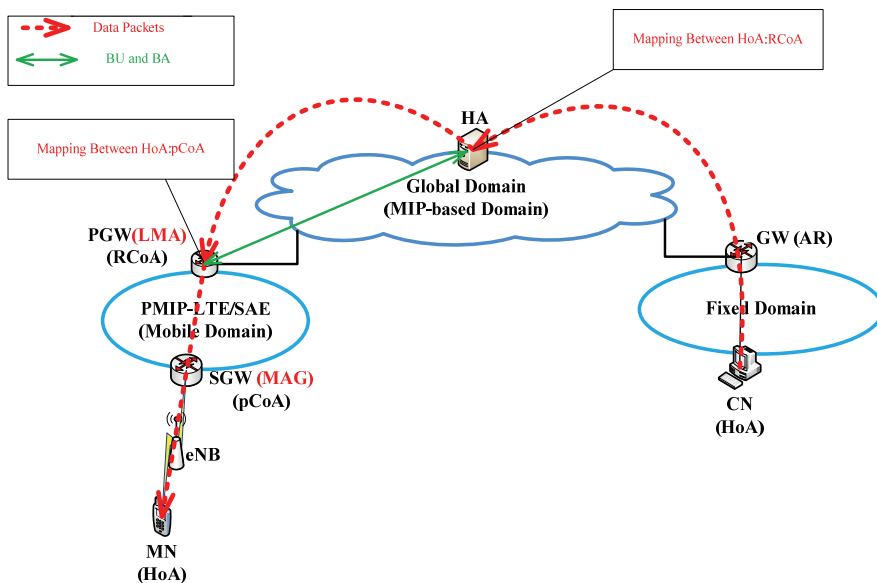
Data Packets

BU and BA

Mapping Between HoA:RCoA

Mapping Between HoA:pCoA

HA

Global Domain
(MIP-based Domain)

PGW(LMA)
(RCoA)

GW (AR)

PMIP-LTE/SAE
(Mobile Domain)

Fixed Domain

SGW (MAG)
(pCoA)

CN
(HoA)

eNB

MN
(HoA)